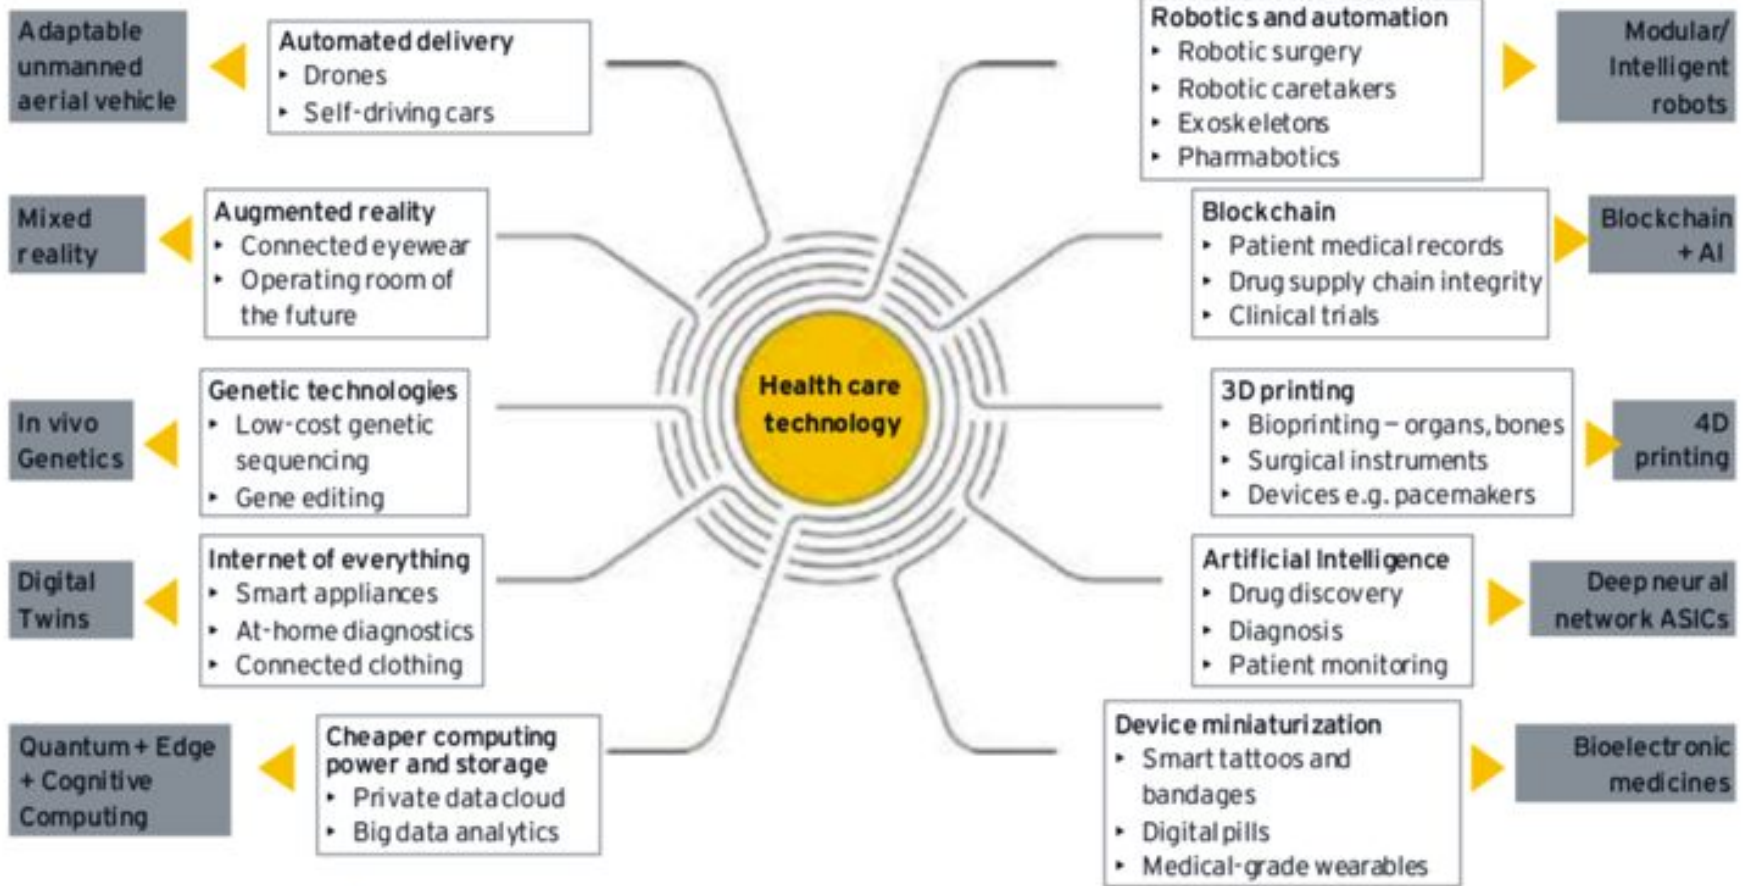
Health care technology

Automated delivery
- Drones
- Self-driving cars

Adaptable unmanned aerial vehicle

Augmented reality
- Connected eyewear
- Operating room of the future

Mixed reality

Genetic technologies
- Low-cost genetic sequencing
- Gene editing

In vivo Genetics

Internet of everything
- Smart appliances
- At-home diagnostics
- Connected clothing

Digital Twins

Cheaper computing power and storage
- Private data cloud
- Big data analytics

Quantum + Edge + Cognitive Computing

Robotics and automation
- Robotic surgery
- Robotic caretakers
- Exoskeletons
- Pharmabotics

Modular/ Intelligent robots

Blockchain
- Patient medical records
- Drug supply chain integrity
- Clinical trials

Blockchain + AI

3D printing
- Bioprinting – organs, bones
- Surgical instruments
- Devices e.g. pacemakers

4D printing

Artificial Intelligence
- Drug discovery
- Diagnosis
- Patient monitoring

Deep neural network ASICs

Device miniaturization
- Smart tattoos and bandages
- Digital pills
- Medical-grade wearables

Bioelectronic medicines